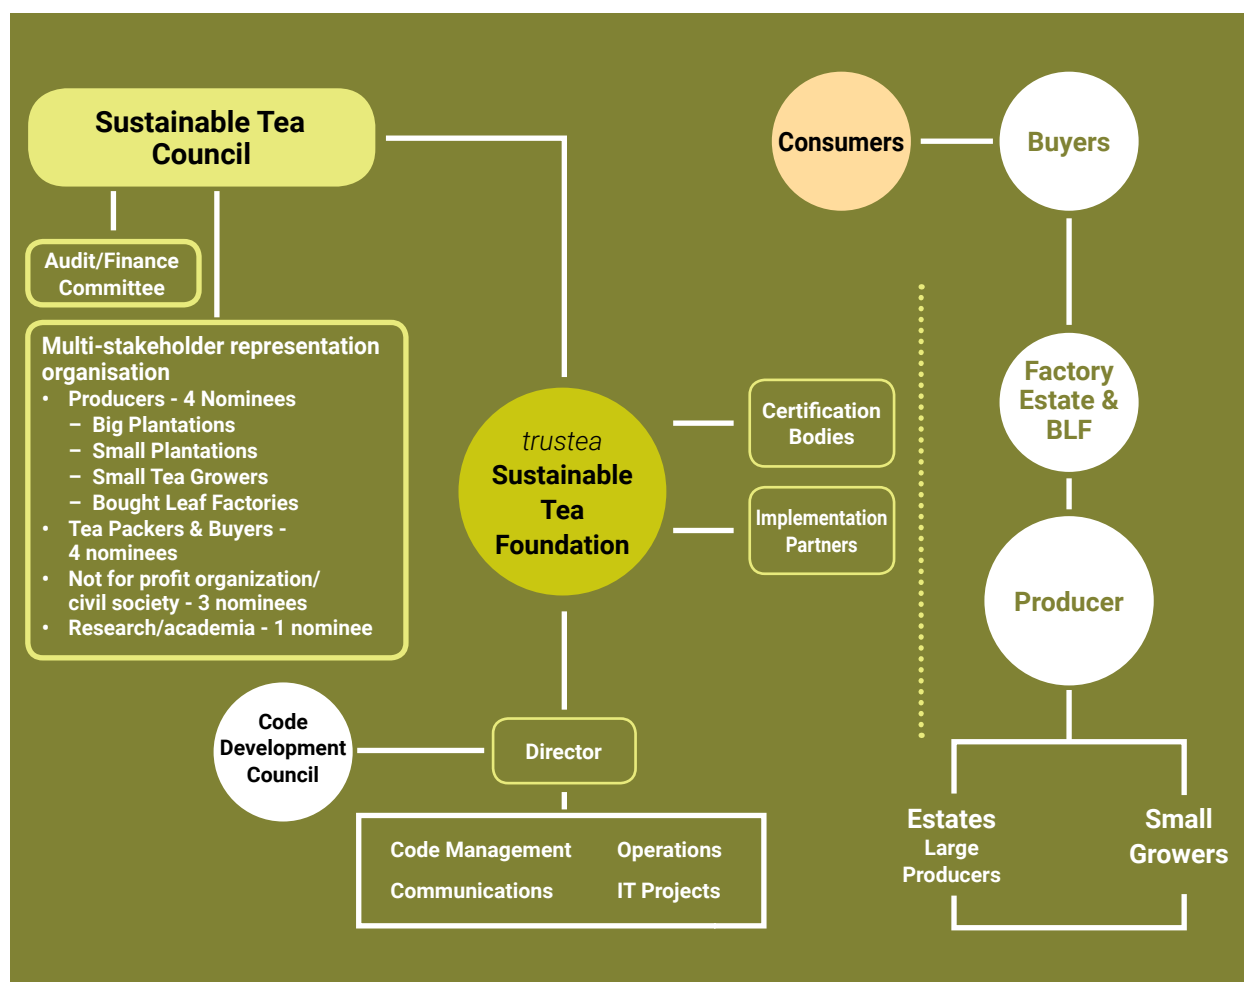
Sustainable Tea Council

Audit/Finance Committee

Multi-stakeholder representation organisation
• Producers - 4 Nominees
– Big Plantations
– Small Plantations
– Small Tea Growers
– Bought Leaf Factories
• Tea Packers & Buyers - 4 nominees
• Not for profit organization/ civil society - 3 nominees
• Research/academia - 1 nominee

trustea
Sustainable Tea Foundation

Certification Bodies

Implementation Partners

Code Development Council

Director

Code Management
Communications
Operations
IT Projects

Consumers

Buyers

Factory Estate & BLF

Producer

Estates
Large Producers

Small Growers